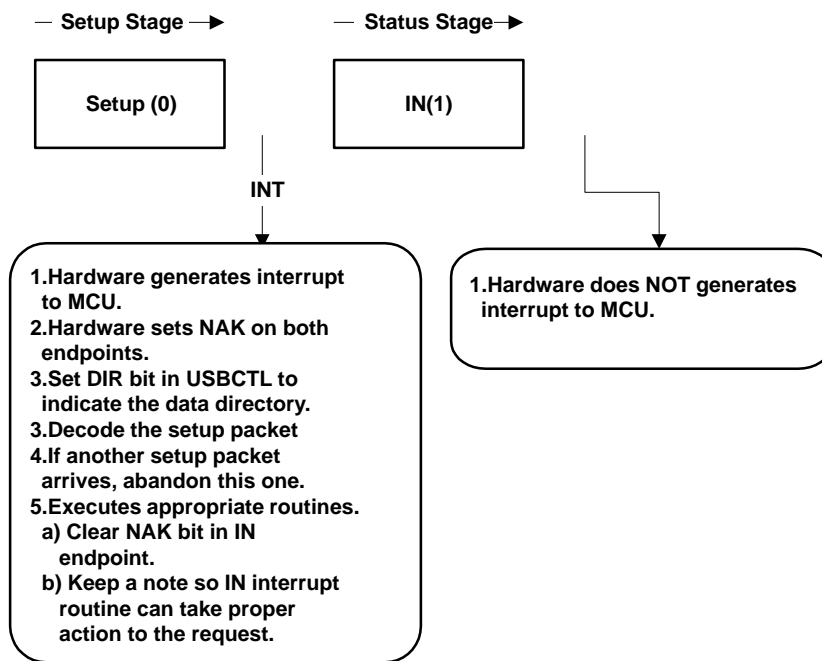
— Setup Stage →

— Status Stage →

Setup (0)

IN(1)

INT

1.Hardware generates interrupt to MCU.
2.Hardware sets NAK on both endpoints.
3.Set DIR bit in USBCTL to indicate the data directory.
3.Decode the setup packet
4.If another setup packet arrives, abandon this one.
5.Executes appropriate routines.
a) Clear NAK bit in IN endpoint.
b) Keep a note so IN interrupt routine can take proper action to the request.

1.Hardware does NOT generates interrupt to MCU.